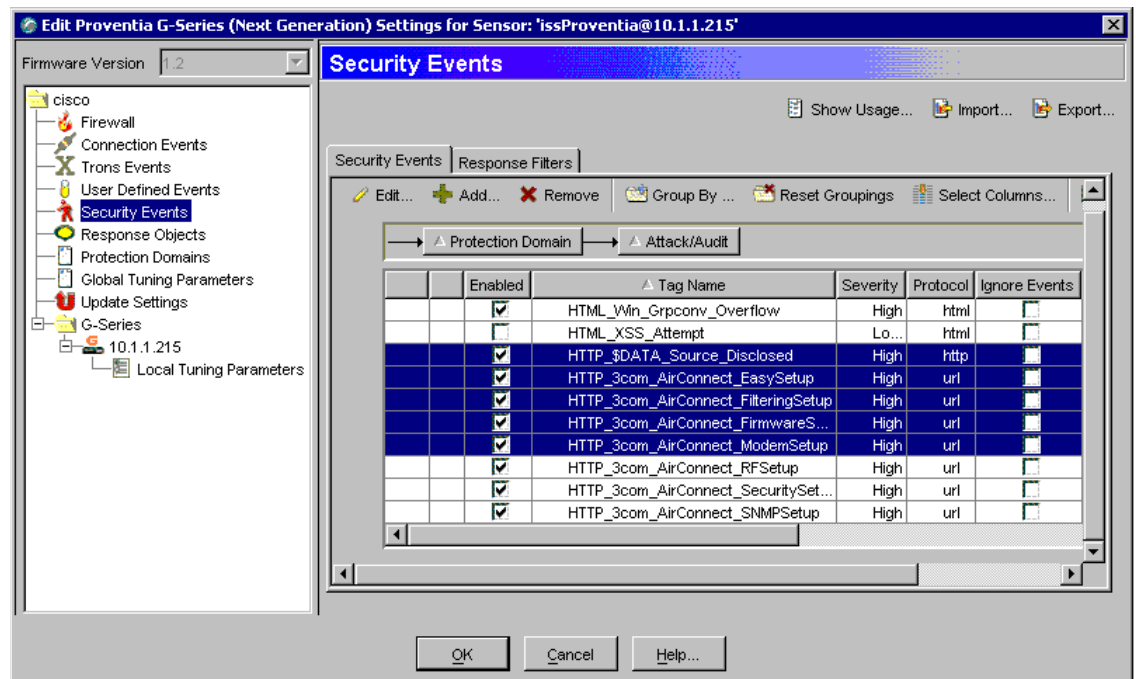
Edit Proventia G-Series (Next Generation) Settings for Sensor: 'issProventia@10.1.1.215'

Firmware Version 1.2

cisco
Firewall
Connection Events
Trons Events
User Defined Events
Security Events
Response Objects
Protection Domains
Global Tuning Parameters
Update Settings
G-Series
10.1.1.215
Local Tuning Parameters

Security Events

Show Usage... Import... Export...

Security Events | Response Filters

Edit... Add... Remove | Group By ... Reset Groupings Select Columns...

Protection Domain → Attack/Audit

| | | Enabled | Tag Name | Severity | Protocol | Ignore Events |
|---|---|---|---|---|---|---|
| | | ☑ | HTML_Win_Grpconv_Overflow | High | html | ☐ |
| | | ☐ | HTML_XSS_Attempt | Lo... | html | ☐ |
| | | ☑ | HTTP_$DATA_Source_Disclosed | High | http | ☐ |
| | | ☑ | HTTP_3com_AirConnect_EasySetup | High | url | ☐ |
| | | ☑ | HTTP_3com_AirConnect_FilteringSetup | High | url | ☐ |
| | | ☑ | HTTP_3com_AirConnect_FirmwareS... | High | url | ☐ |
| | | ☑ | HTTP_3com_AirConnect_ModemSetup | High | url | ☐ |
| | | ☑ | HTTP_3com_AirConnect_RFSetup | High | url | ☐ |
| | | ☑ | HTTP_3com_AirConnect_SecuritySet... | High | url | ☐ |
| | | ☑ | HTTP_3com_AirConnect_SNMPSetup | High | url | ☐ |

OK Cancel Help...